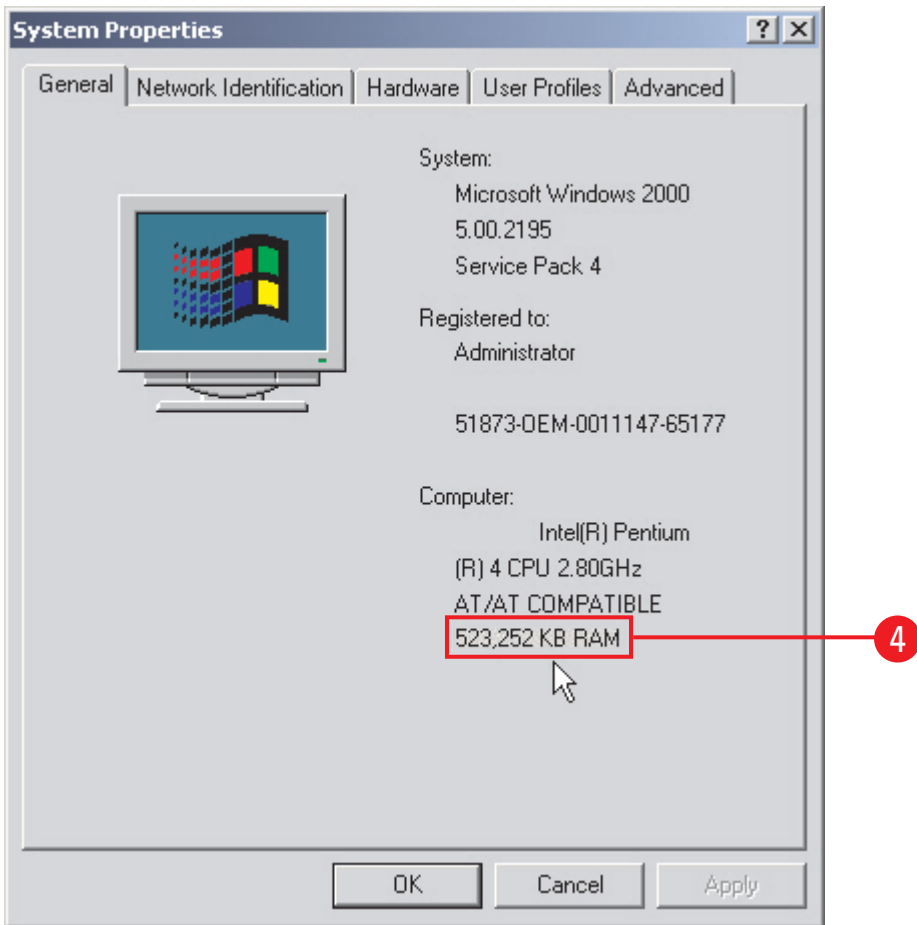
System Properties

?

General | Network Identification | Hardware | User Profiles | Advanced

System:
Microsoft Windows 2000
5.00.2195
Service Pack 4

Registered to:
Administrator

51873-OEM-0011147-65177

Computer:
Intel(R) Pentium
(R) 4 CPU 2.80GHz
AT/AT COMPATIBLE
523,252 KB RAM

4

OK | Cancel | Apply